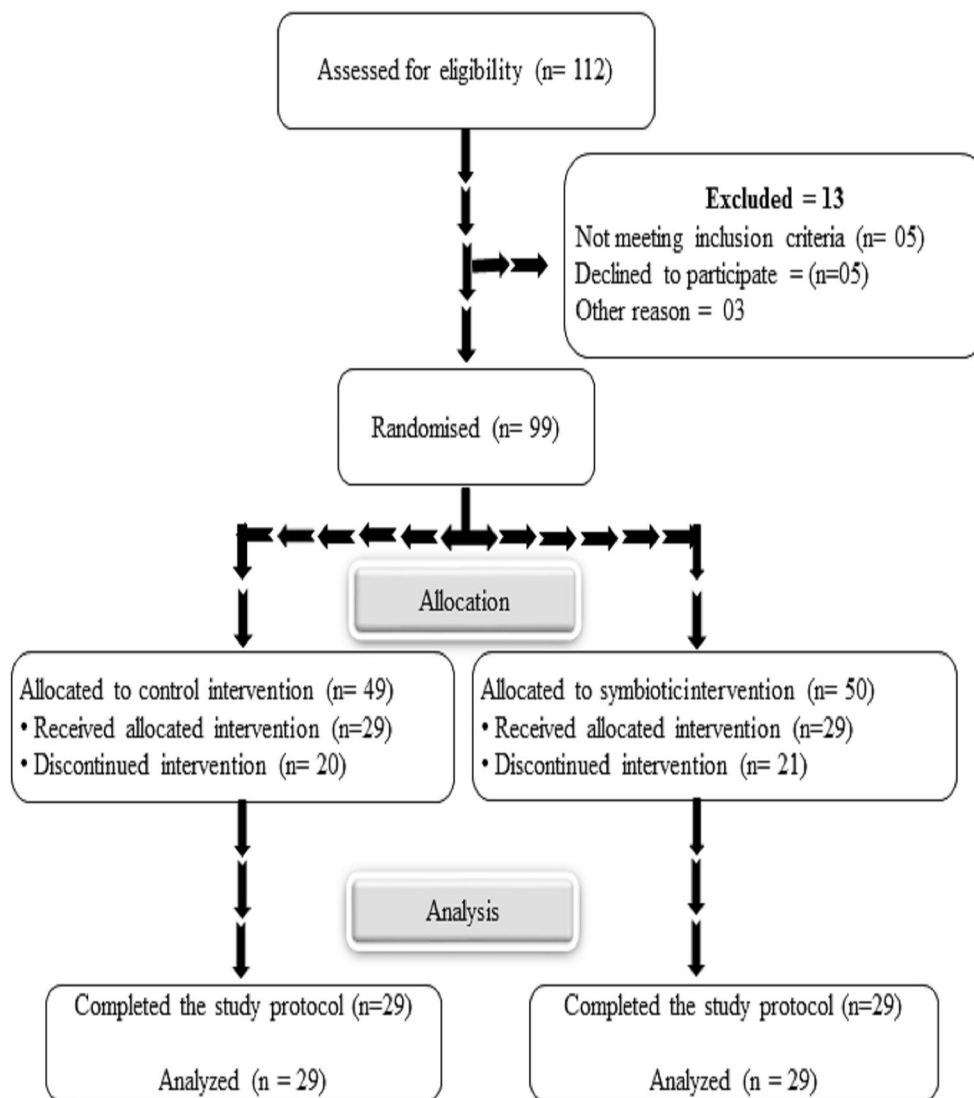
Assessed for eligibility (n= 112)

Excluded = 13
Not meeting inclusion criteria (n= 05)
Declined to participate = (n=05)
Other reason = 03

Randomised (n= 99)

Allocation

Allocated to control intervention (n= 49)
• Received allocated intervention (n=29)
• Discontinued intervention (n= 20)

Allocated to symbioticintervention (n= 50)
• Received allocated intervention (n=29)
• Discontinued intervention (n= 21)

Analysis

Completed the study protocol (n=29)

Analyzed (n = 29)

Completed the study protocol (n=29)

Analyzed (n = 29)